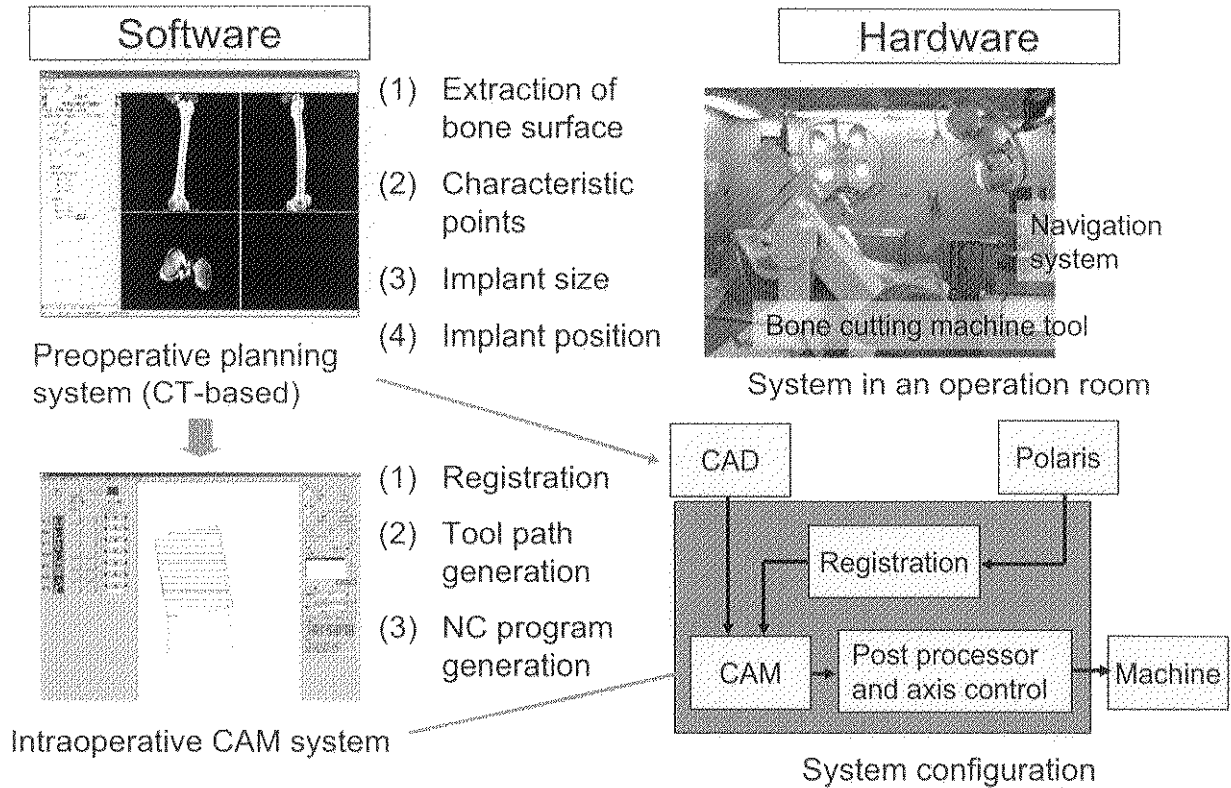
Software

(1) Extraction of bone surface

(2) Characteristic points

(3) Implant size

(4) Implant position

Preoperative planning system (CT-based)

(1) Registration

(2) Tool path generation

(3) NC program generation

Intraoperative CAM system

Hardware

Navigation system

Bone cutting machine tool

System in an operation room

CAD

Polaris

Registration

CAM

Post processor and axis control

Machine

System configuration